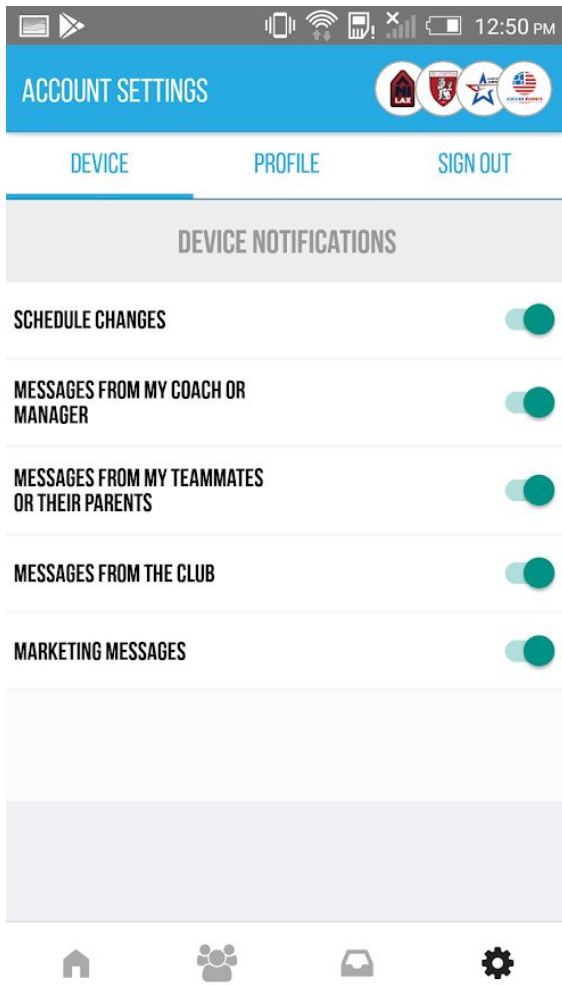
12:50 PM

ACCOUNT SETTINGS

LAX

DEVICE
PROFILE
SIGN OUT

DEVICE NOTIFICATIONS

SCHEDULE CHANGES

MESSAGES FROM MY COACH OR MANAGER

MESSAGES FROM MY TEAMMATES OR THEIR PARENTS

MESSAGES FROM THE CLUB

MARKETING MESSAGES